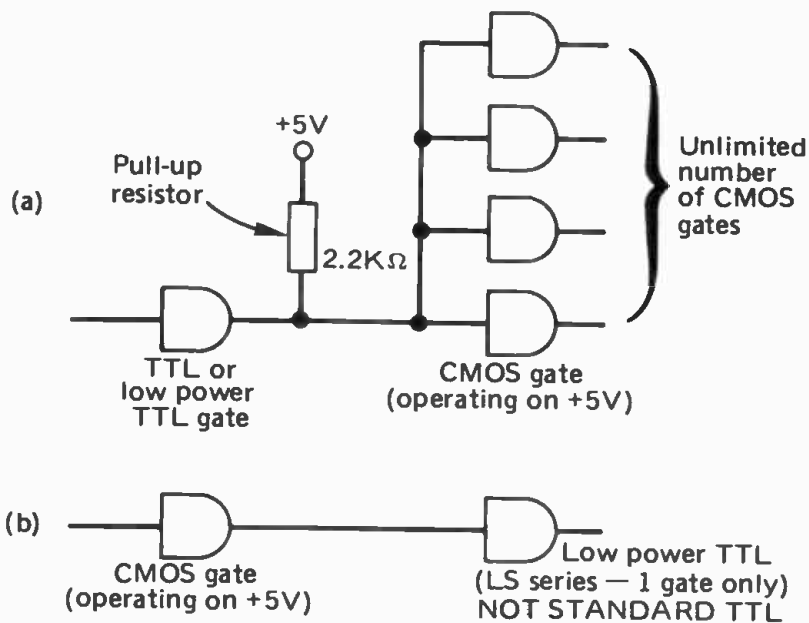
+5V

Pull-up resistor

(a)

2.2K$\Omega$

Unlimited number of CMOS gates

TTL or low power TTL gate

CMOS gate (operating on +5V)

(b)

CMOS gate (operating on +5V)

Low power TTL (LS series — 1 gate only) NOT STANDARD TTL